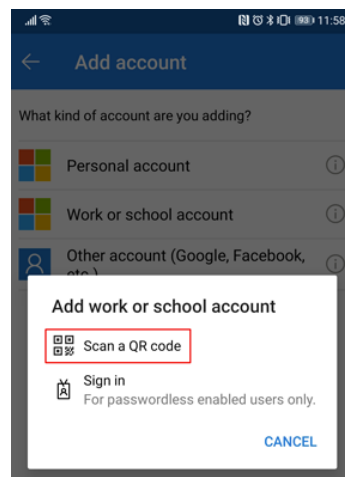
93 11:58

Add account

What kind of account are you adding?

Personal account

Work or school account

Other account (Google, Facebook, etc.)

Add work or school account

Scan a QR code

Sign in
For passwordless enabled users only.

CANCEL